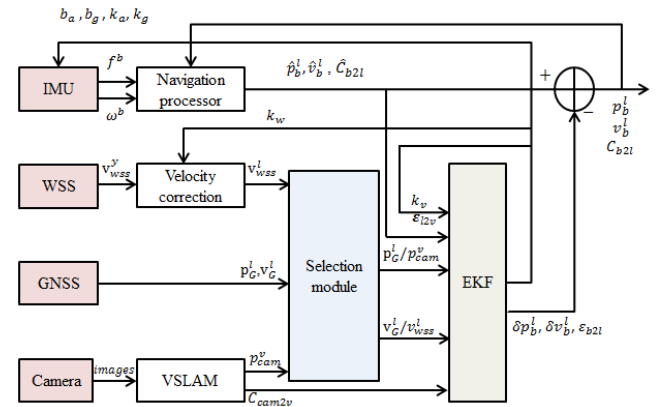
$b_a$ , $b_g$ , $k_a$ , $k_g$

IMU

$f^b$

$\omega^b$

Navigation processor

$\hat{p}_b^l, \hat{v}_b^l$ , $\hat{C}_{b2l}$

+

−

$p_b^l$
$v_b^l$
$C_{b2l}$

$k_w$

WSS

$v_{wss}^y$

Velocity correction

$v_{wss}^l$

$k_v$
$\varepsilon_{l2v}$

GNSS

$p_G^l, v_G^l$

Selection module

$p_G^l/p_{cam}^v$

$v_G^l/v_{wss}^l$

EKF

$\delta p_b^l, \delta v_b^l, \varepsilon_{b2l}$

Camera

images

VSLAM

$p_{cam}^v$

$C_{cam2v}$